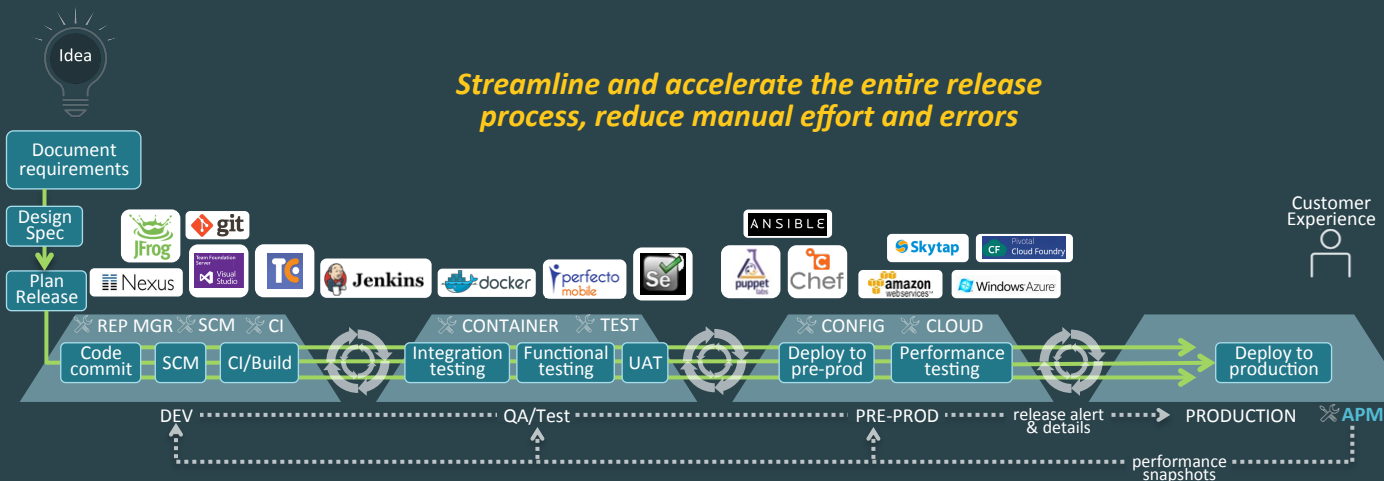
Idea

Streamline and accelerate the entire release process, reduce manual effort and errors

Document requirements

Design Spec

Plan Release

Customer Experience

JFrog
git
Nexus
Team Foundation Server Visual Studio
TC
Jenkins
docker
perfecto mobile
Se
ANSIBLE
puppet labs
Chef
Skytap
Pivotal Cloud Foundry
amazon webservices
Windows Azure

REP MGR SCM CI
CONTAINER TEST
CONFIG CLOUD

Code commit
SCM
CI/Build
Integration testing
Functional testing
UAT
Deploy to pre-prod
Performance testing
Deploy to production

DEV
QA/Test
PRE-PROD
release alert & details
PRODUCTION
APM
performance snapshots